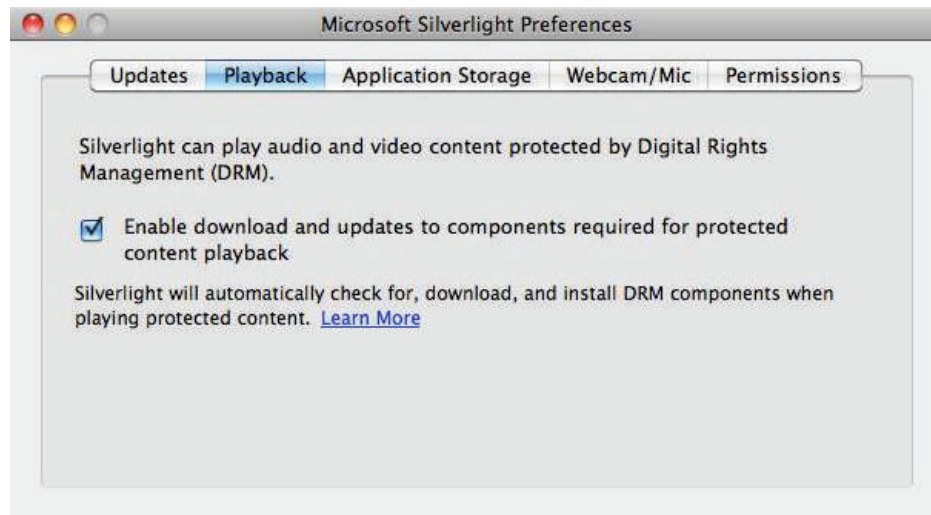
Microsoft Silverlight Preferences

Updates Playback Application Storage Webcam/Mic Permissions

Silverlight can play audio and video content protected by Digital Rights Management (DRM).

Enable download and updates to components required for protected content playback

Silverlight will automatically check for, download, and install DRM components when playing protected content. Learn More